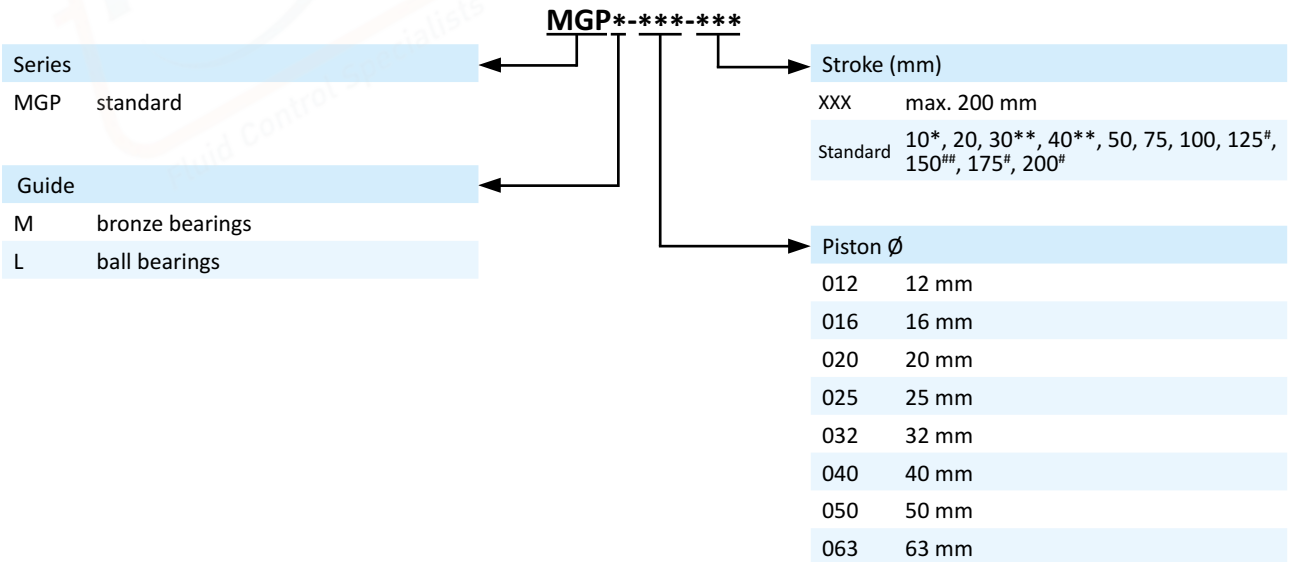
MGP*-***-***

Series

| MGP | standard |
|---|---|

Guide

| M | bronze bearings |
|---|---|
| L | ball bearings |

Stroke (mm)

| XXX | max. 200 mm |
|---|---|
| Standard | 10*, 20, 30**, 40**, 50, 75, 100, 125#, 150##, 175#, 200# |

Piston Ø

| 012 | 12 mm |
|---|---|
| 016 | 16 mm |
| 020 | 20 mm |
| 025 | 25 mm |
| 032 | 32 mm |
| 040 | 40 mm |
| 050 | 50 mm |
| 063 | 63 mm |